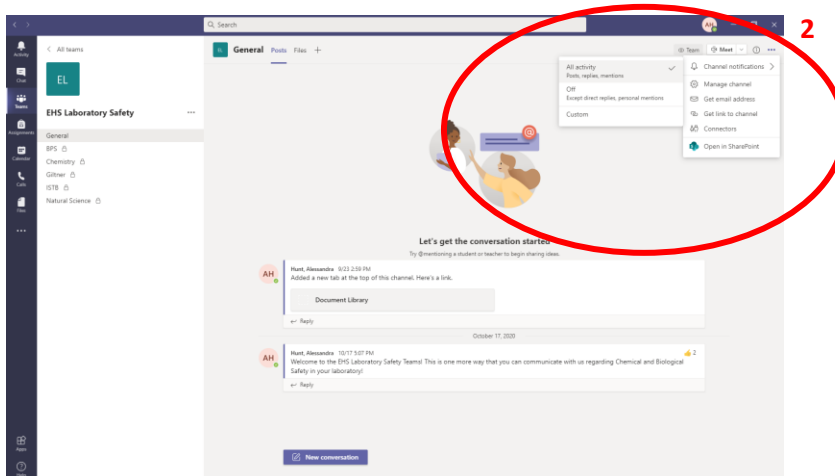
2

Search

AH

Activity

Chat

Teams

Assignments

Calendar

Calls

Files

...

Apps

Help

< All teams

EL

EHS Laboratory Safety ...

General
BPS
Chemistry
Giltner
ISTB
Natural Science

EL General Posts Files +

Team Meet

All activity
Posts, replies, mentions

Off
Except direct replies, personal mentions

Custom

Channel notifications >
Manage channel
Get email address
Get link to channel
Connectors
Open in SharePoint

Let's get the conversation started

Try @mentioning a student or teacher to begin sharing ideas.

AH Hunt, Alessandra 9/23 2:59 PM
Added a new tab at the top of this channel. Here's a link.

Document Library

Reply

October 17, 2020

AH Hunt, Alessandra 10/17 5:07 PM
Welcome to the EHS Laboratory Safety Teams! This is one more way that you can communicate with us regarding Chemical and Biological Safety in your laboratory!

2

Reply

New conversation